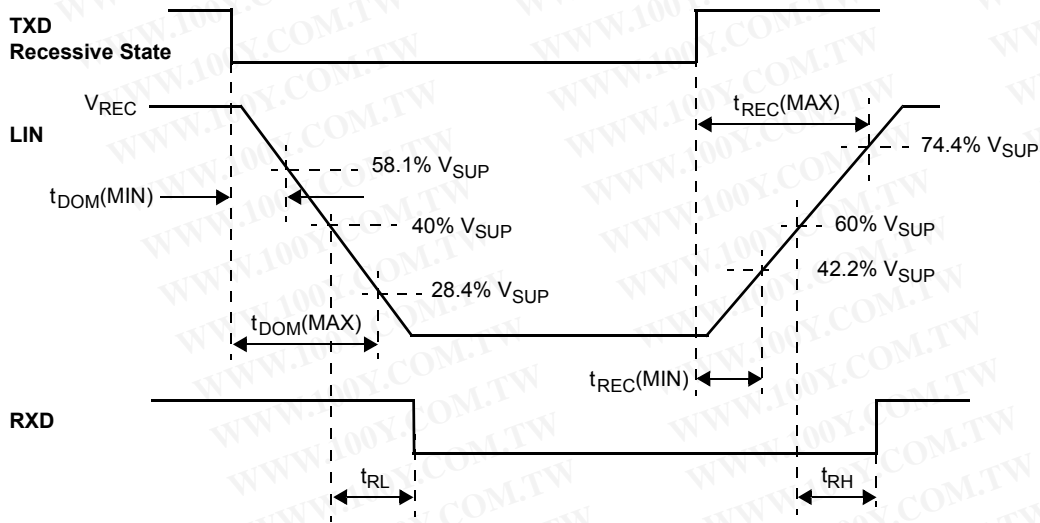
TXD
Recessive State

$V_{REC}$

LIN

$t_{REC}(MAX)$

74.4% $V_{SUP}$

58.1% $V_{SUP}$

$t_{DOM}(MIN)$

40% $V_{SUP}$

60% $V_{SUP}$

42.2% $V_{SUP}$

28.4% $V_{SUP}$

$t_{DOM}(MAX)$

$t_{REC}(MIN)$

RXD

$t_{RL}$

$t_{RH}$

WWW.100Y.COM.TW